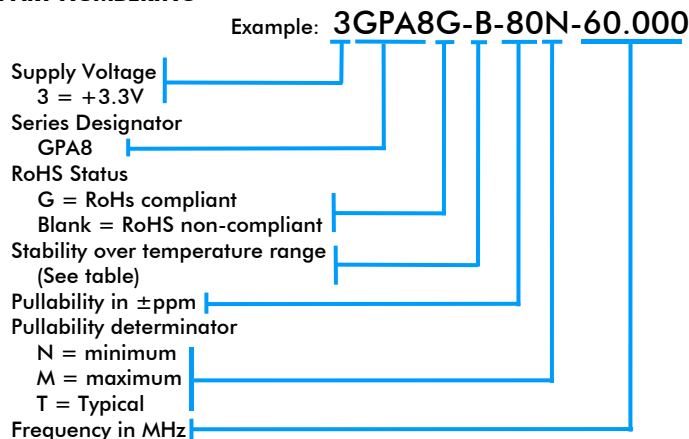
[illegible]

Example: 3GPA8G-B-80N-60.000

Supply Voltage
3 = +3.3V
Series Designator
GPA8
RoHS Status
G = RoHs compliant
Blank = RoHS non-compliant
Stability over temperature range
(See table)
Pullability in ±ppm
Pullability determinator
N = minimum
M = maximum
T = Typical
Frequency in MHz